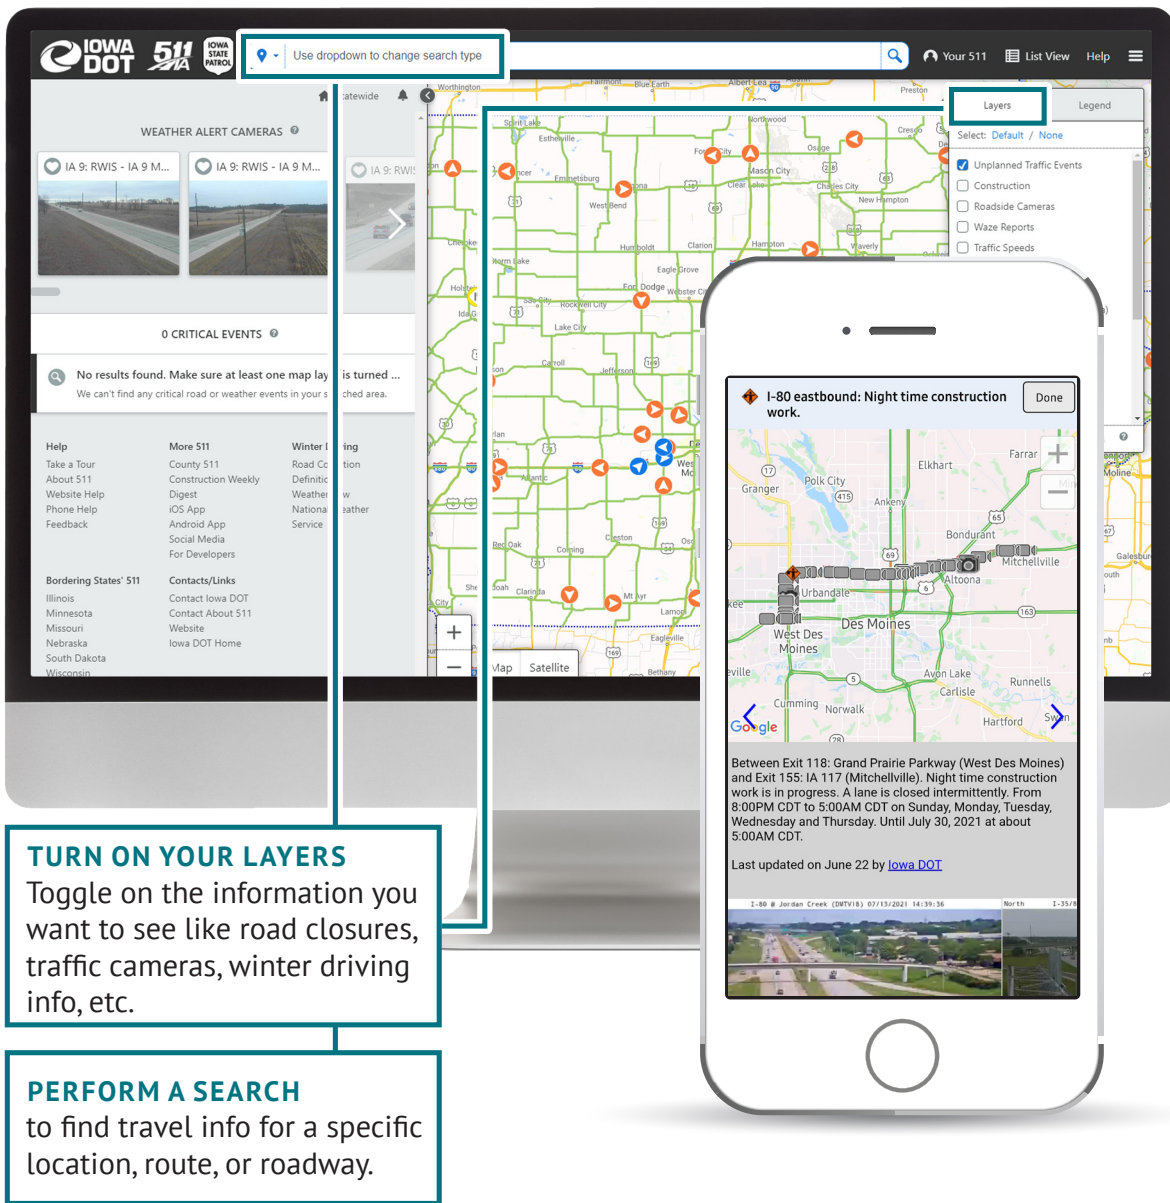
IOWA DOT 511 IA IOWA STATE PATROL

Use dropdown to change search type

Your 511 List View Help

Statewide

WEATHER ALERT CAMERAS

IA 9: RWIS - IA 9 M... IA 9: RWIS - IA 9 M... IA 9: RWIS

0 CRITICAL EVENTS

No results found. Make sure at least one map lay is turned ...
We can't find any critical road or weather events in your s ched area.

Help
Take a Tour
About 511
Website Help
Phone Help
Feedback

More 511
County 511
Construction Weekly
Digest
iOS App
Android App
Social Media
For Developers

Winter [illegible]ing
Road C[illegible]tion
Definiti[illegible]
Weather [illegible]w
Nationa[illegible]eather
Service

Bordering States' 511
Illinois
Minnesota
Missouri
Nebraska
South Dakota
Wisconsin

Contacts/Links
Contact Iowa DOT
Contact About 511
Website
Iowa DOT Home

Layers Legend

Select: Default / None

Unplanned Traffic Events
Construction
Roadside Cameras
Waze Reports
Traffic Speeds

Map Satellite

I-80 eastbound: Night time construction work.

Done

Between Exit 118: Grand Prairie Parkway (West Des Moines) and Exit 155: IA 117 (Mitchellville). Night time construction work is in progress. A lane is closed intermittently. From 8:00PM CDT to 5:00AM CDT on Sunday, Monday, Tuesday, Wednesday and Thursday. Until July 30, 2021 at about 5:00AM CDT.

Last updated on June 22 by Iowa DOT

I-80 @ Jordan Creek (DMTV18) 07/13/2021 14:39:36

TURN ON YOUR LAYERS
Toggle on the information you want to see like road closures, traffic cameras, winter driving info, etc.

PERFORM A SEARCH
to find travel info for a specific location, route, or roadway.